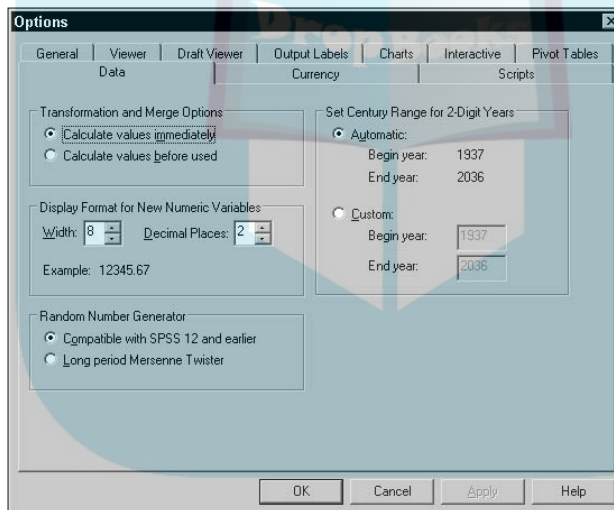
Options

General | Viewer | Draft Viewer | Output Labels | Charts | Interactive | Pivot Tables
Data | Currency | Scripts

Transformation and Merge Options
Calculate values immediately
Calculate values before used

Display Format for New Numeric Variables
Width: 8 Decimal Places: 2
Example: 12345.67

Random Number Generator
Compatible with SPSS 12 and earlier
Long period Mersenne Twister

Set Century Range for 2-Digit Years
Automatic:
Begin year: 1937
End year: 2036
Custom:
Begin year: 1937
End year: 2036

OK Cancel Apply Help